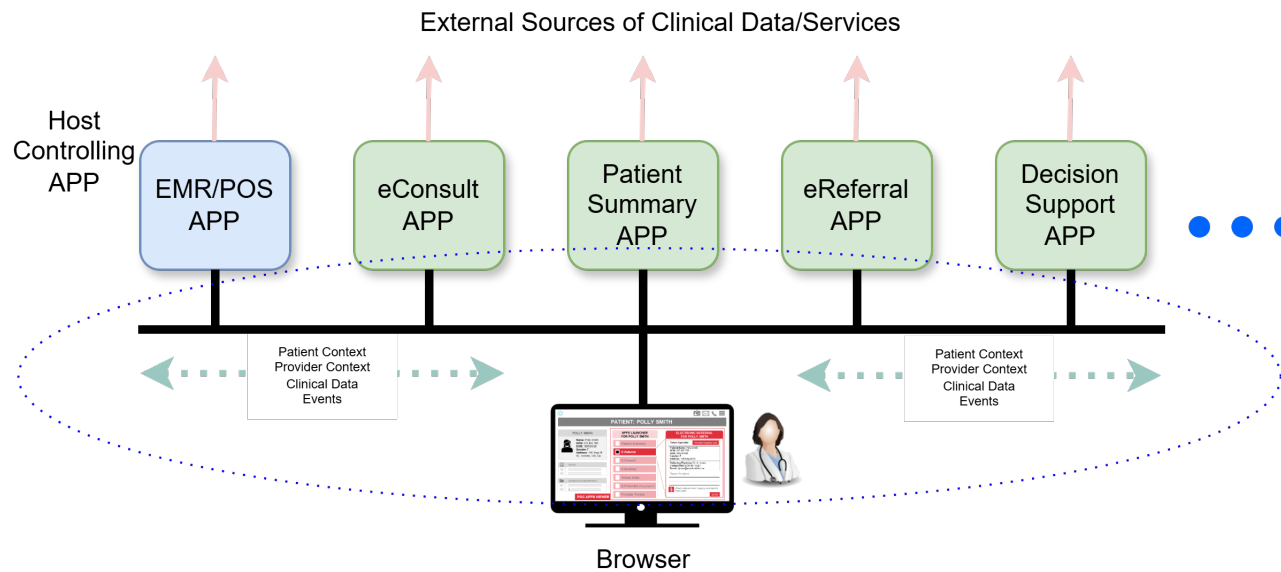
External Sources of Clinical Data/Services

Host Controlling APP

EMR/POS APP

eConsult APP

Patient Summary APP

eReferral APP

Decision Support APP

Patient Context
Provider Context
Clinical Data
Events

Patient Context
Provider Context
Clinical Data
Events

PATIENT: POLLY SMITH

Browser